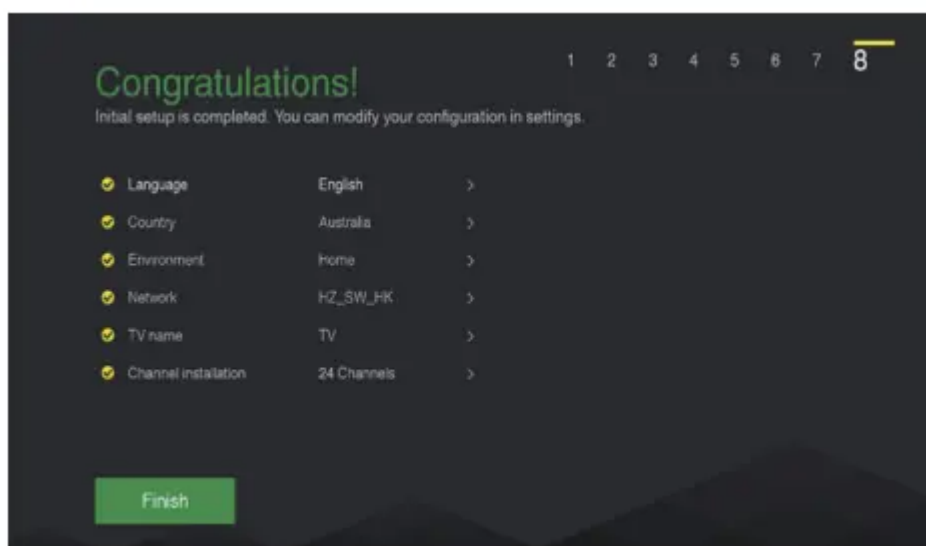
1 2 3 4 5 6 7 8

Congratulations!
Initial setup is completed. You can modify your configuration in settings.

| | | |
|---|---|---|
| Language | English | > |
| Country | Australia | > |
| Environment | Home | > |
| Network | HZ_SW_HK | > |
| TV name | TV | > |
| Channel installation | 24 Channels | > |

Finish